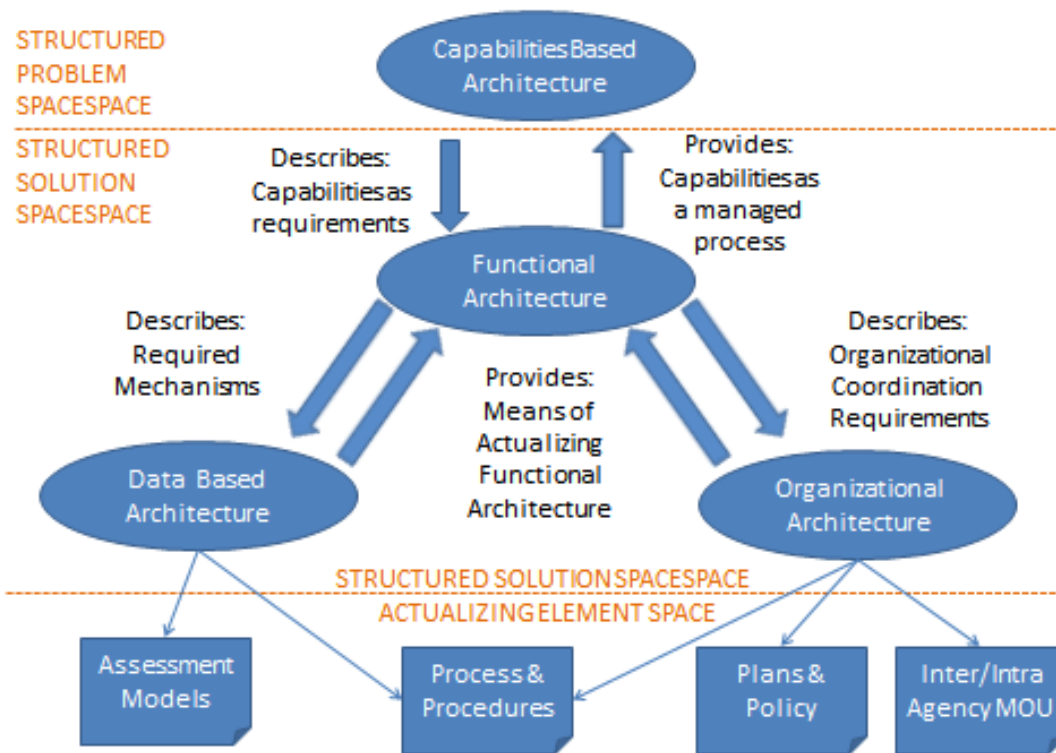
STRUCTURED PROBLEM SPACESPACE

Capabilities Based Architecture

STRUCTURED SOLUTION SPACESPACE

Describes: Capabilities as requirements

Provides: Capabilities as a managed process

Functional Architecture

Describes: Required Mechanisms

Provides: Means of Actualizing Functional Architecture

Describes: Organizational Coordination Requirements

Data Based Architecture

Organizational Architecture

STRUCTURED SOLUTION SPACESPACE

ACTUALIZING ELEMENT SPACE

Assessment Models

Process & Procedures

Plans & Policy

Inter/Intra Agency MOU